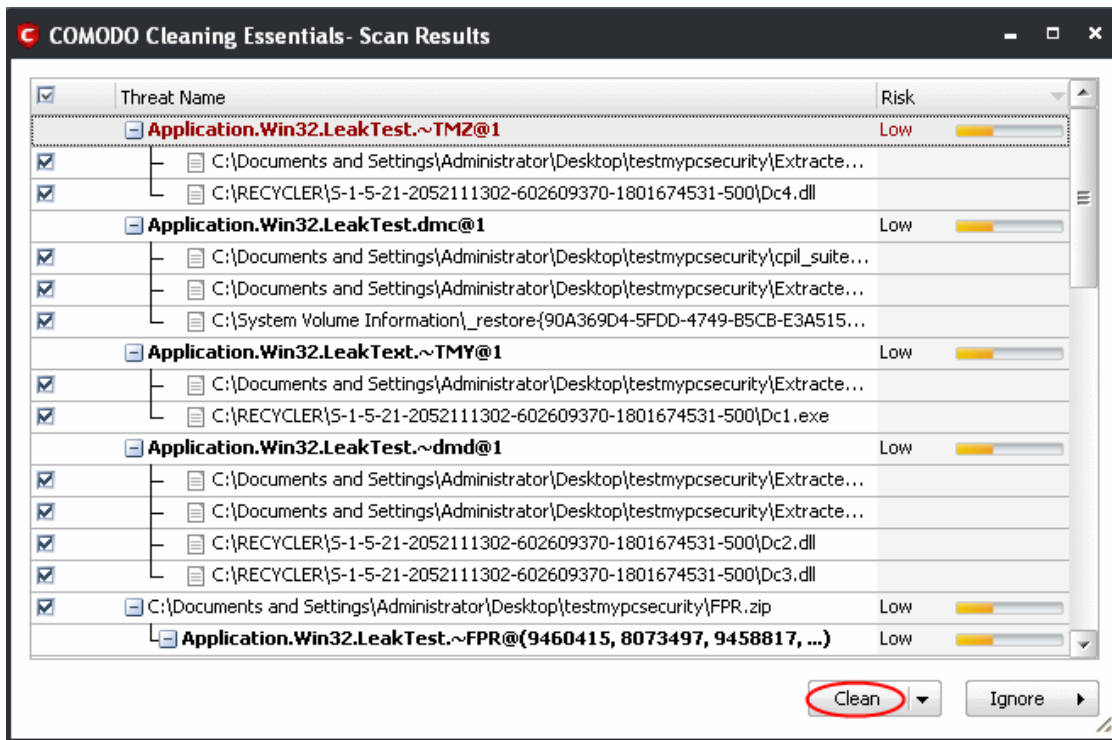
COMODO Cleaning Essentials- Scan Results

| | Threat Name | Risk |
|---|---|---|
| | Application.Win32.LeakTest.~TMZ@1 | Low |
| | C:\Documents and Settings\Administrator\Desktop\testmypcsecurity\Extracte... | |
| | C:\RECYCLER\S-1-5-21-2052111302-602609370-1801674531-500\Dc4.dll | |
| | Application.Win32.LeakTest.dmc@1 | Low |
| | C:\Documents and Settings\Administrator\Desktop\testmypcsecurity\cpil_suite... | |
| | C:\Documents and Settings\Administrator\Desktop\testmypcsecurity\Extracte... | |
| | C:\System Volume Information\_restore{90A369D4-5FDD-4749-B5CB-E3A515... | |
| | Application.Win32.LeakText.~TMY@1 | Low |
| | C:\Documents and Settings\Administrator\Desktop\testmypcsecurity\Extracte... | |
| | C:\RECYCLER\S-1-5-21-2052111302-602609370-1801674531-500\Dc1.exe | |
| | Application.Win32.LeakTest.~dmd@1 | Low |
| | C:\Documents and Settings\Administrator\Desktop\testmypcsecurity\Extracte... | |
| | C:\Documents and Settings\Administrator\Desktop\testmypcsecurity\Extracte... | |
| | C:\RECYCLER\S-1-5-21-2052111302-602609370-1801674531-500\Dc2.dll | |
| | C:\RECYCLER\S-1-5-21-2052111302-602609370-1801674531-500\Dc3.dll | |
| | C:\Documents and Settings\Administrator\Desktop\testmypcsecurity\FPR.zip | Low |
| | Application.Win32.LeakTest.~FPR@(9460415, 8073497, 9458817, ...) | Low |

Clean
Ignore